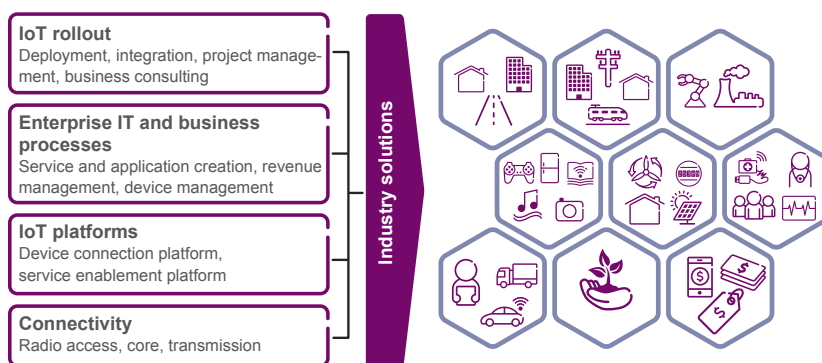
IoT rollout
Deployment, integration, project management, business consulting

Enterprise IT and business processes
Service and application creation, revenue management, device management

IoT platforms
Device connection platform, service enablement platform

Connectivity
Radio access, core, transmission

Industry solutions